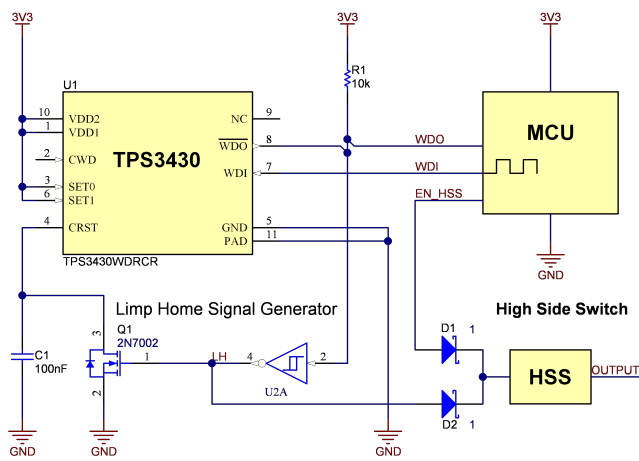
3V3
3V3
3V3
U1
R1
10k
10
VDD2
NC
9
1
VDD1
MCU
$\overline{WDO}$
8
WDO
2
CWD
TPS3430
WDI
7
WDI
3
SET0
6
SET1
EN_HSS
4
CRST
GND
5
PAD
11
TPS3430WDRCR
GND
Limp Home Signal Generator
High Side Switch
Q1
3
2N7002
D1
1
C1
1
LH
4
2
HSS
OUTPUT
100nF
2
U2A
D2
1
GND
GND
GND